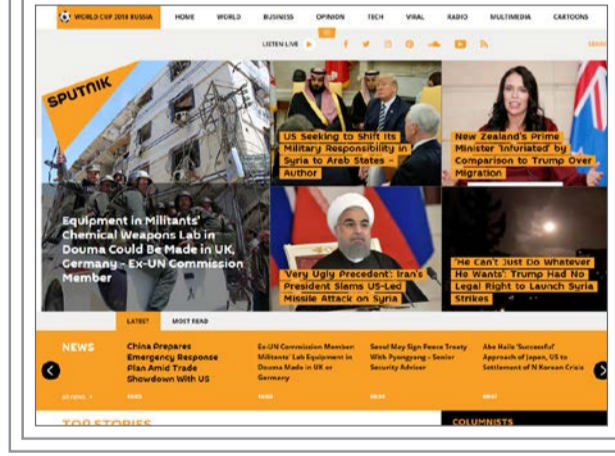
WORLD CUP 2018 RUSSIA HOME WORLD BUSINESS OPINION TECH VIRAL RADIO MULTIMEDIA CARTOONS

LISTEN LIVE

SPUTNIK

US Seeking to Shift Its Military Responsibility in Syria to Arab States - Author

New Zealand's Prime Minister 'Infuriated' by Comparison to Trump Over Migration

Equipment in Militants' Chemical Weapons Lab in Douma Could Be Made in UK, Germany - Ex-UN Commission Member

'Very Ugly Precedent': Iran's President Slams US-Led Missile Attack on Syria

'He Can't Just Do Whatever He Wants': Trump Had No Legal Right to Launch Syria Strikes

LATEST MOST READ

NEWS

China Prepares Emergency Response Plan Amid Trade Showdown With US

Ex-UN Commission Member: Militants' Lab Equipment in Douma Made in UK or Germany

Seoul May Sign Peace Treaty With Pyongyang - Senior Security Advisor

Abe Hails 'Successful' Approach of Japan, US to Settlement of N Korean Crisis

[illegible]

TOP STORIES

COLUMNISTS